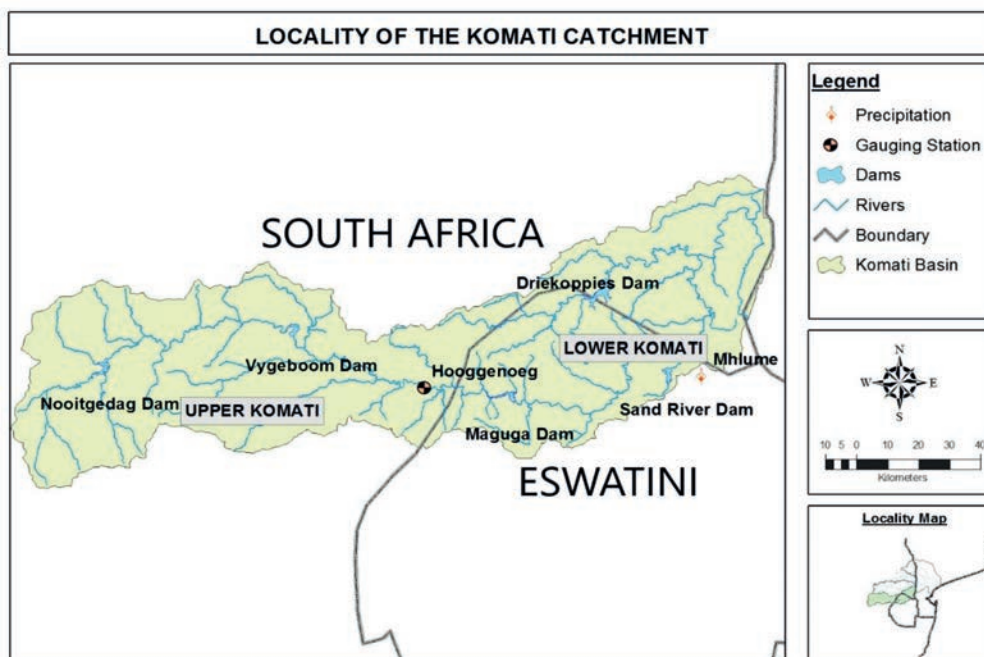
LOCALITY OF THE KOMATI CATCHMENT

SOUTH AFRICA

Driekoppies Dam

LOWER KOMATI

Mhlume

Vygeboom Dam

Hooggenoeg

Nooitgedag Dam

UPPER KOMATI

Sand River Dam

Maguga Dam

ESWATINI

Legend
Precipitation
Gauging Station
Dams
Rivers
Boundary
Komati Basin

N
W
E
S

10 5 0 10 20 30 40
Kilometers

Locality Map